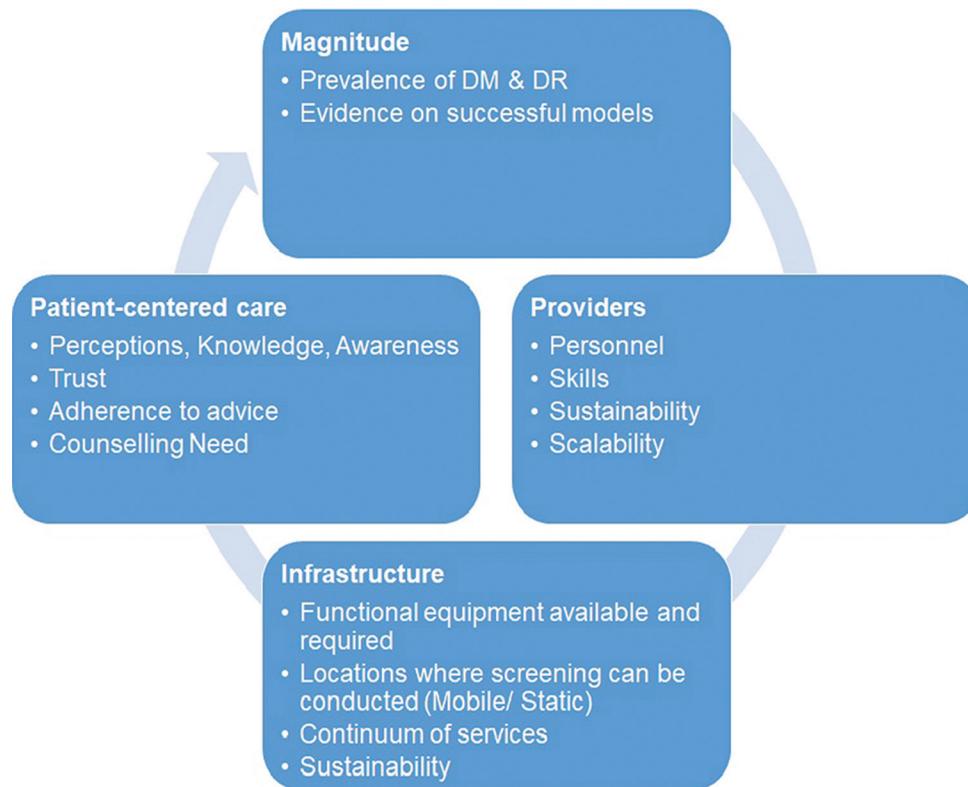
Magnitude
• Prevalence of DM & DR
• Evidence on successful models

Providers
• Personnel
• Skills
• Sustainability
• Scalability

Infrastructure
• Functional equipment available and required
• Locations where screening can be conducted (Mobile/ Static)
• Continuum of services
• Sustainability

Patient-centered care
• Perceptions, Knowledge, Awareness
• Trust
• Adherence to advice
• Counselling Need